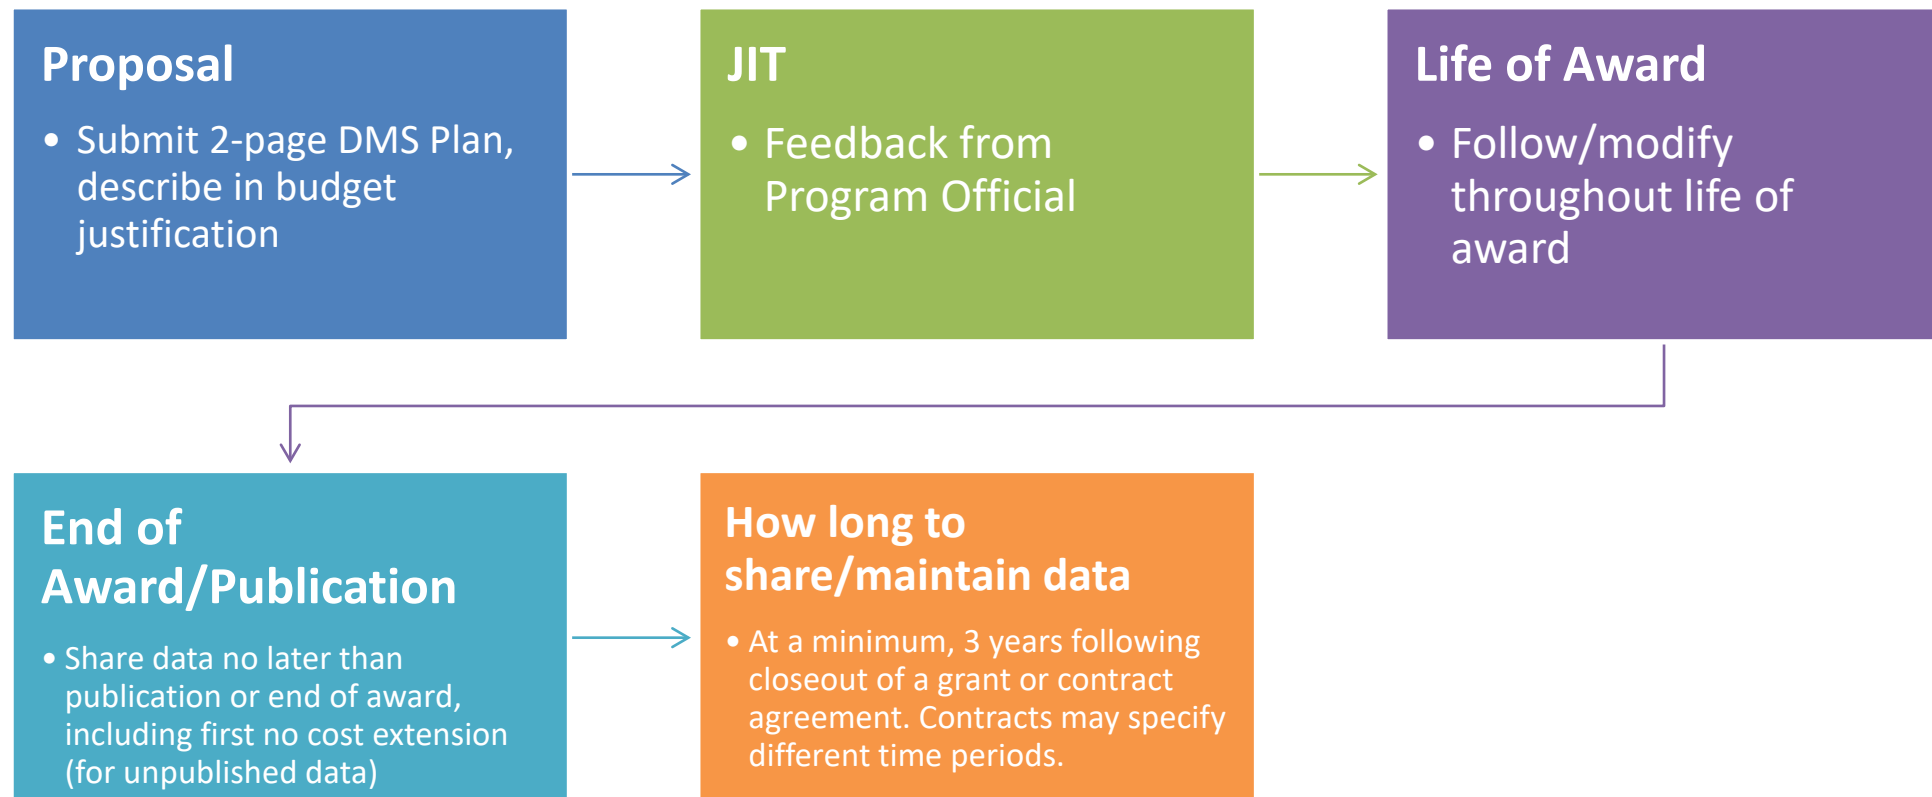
Proposal

• Submit 2-page DMS Plan, describe in budget justification

JIT

• Feedback from Program Official

Life of Award

• Follow/modify throughout life of award

End of Award/Publication

• Share data no later than publication or end of award, including first no cost extension (for unpublished data)

How long to share/maintain data

• At a minimum, 3 years following closeout of a grant or contract agreement. Contracts may specify different time periods.